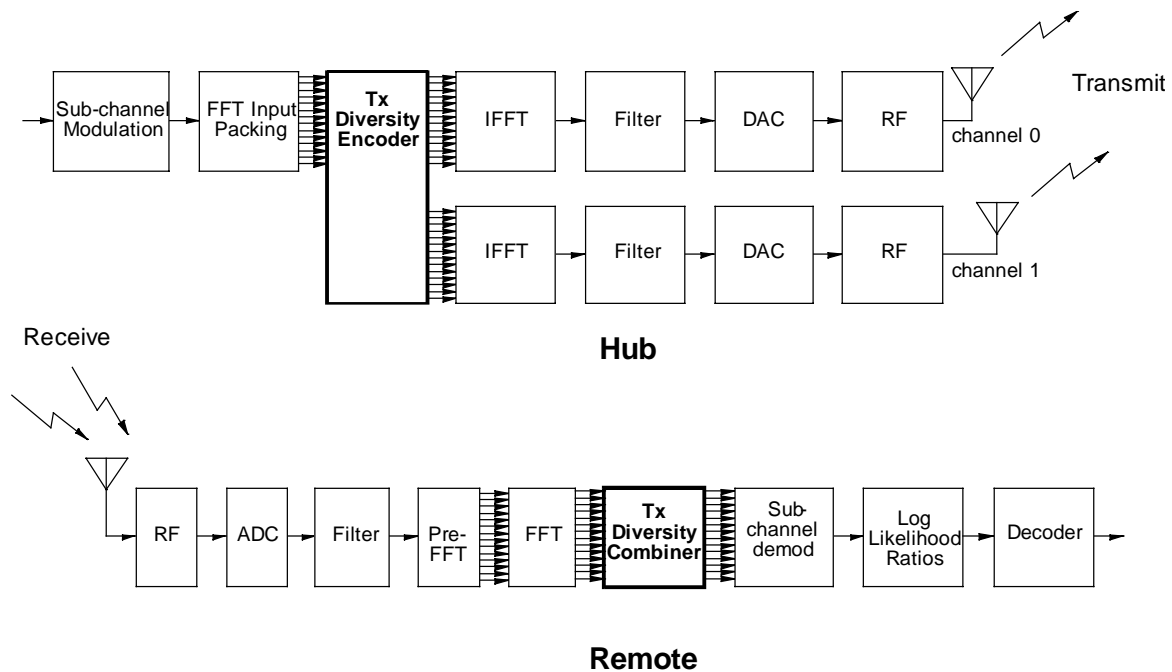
Transmit

Sub-channel Modulation

FFT Input Packing

Tx Diversity Encoder

IFFT

Filter

DAC

RF

channel 0

IFFT

Filter

DAC

RF

channel 1

Receive

Hub

RF

ADC

Filter

Pre-FFT

FFT

Tx Diversity Combiner

Sub-channel demod

Log Likelihood Ratios

Decoder

Remote